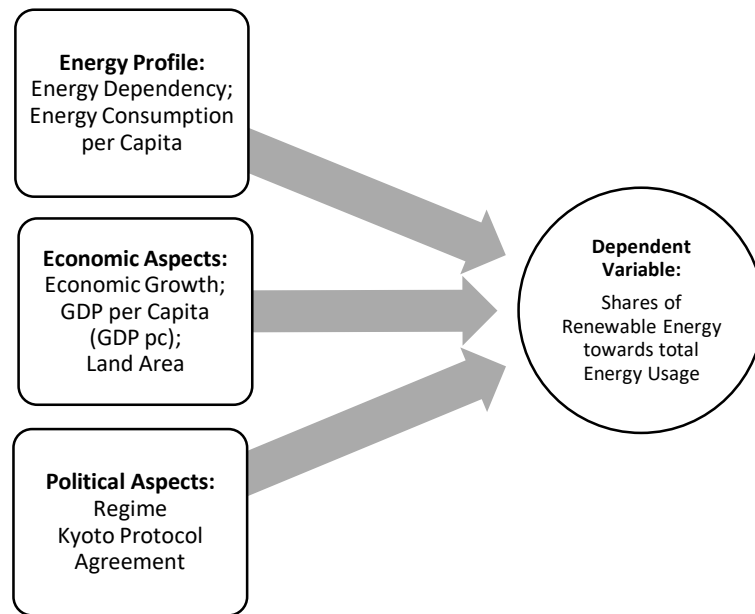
**Energy Profile:**
Energy Dependency;
Energy Consumption per Capita

**Economic Aspects:**
Economic Growth;
GDP per Capita (GDP pc);
Land Area

**Political Aspects:**
Regime
Kyoto Protocol Agreement

**Dependent Variable:**
Shares of Renewable Energy towards total Energy Usage